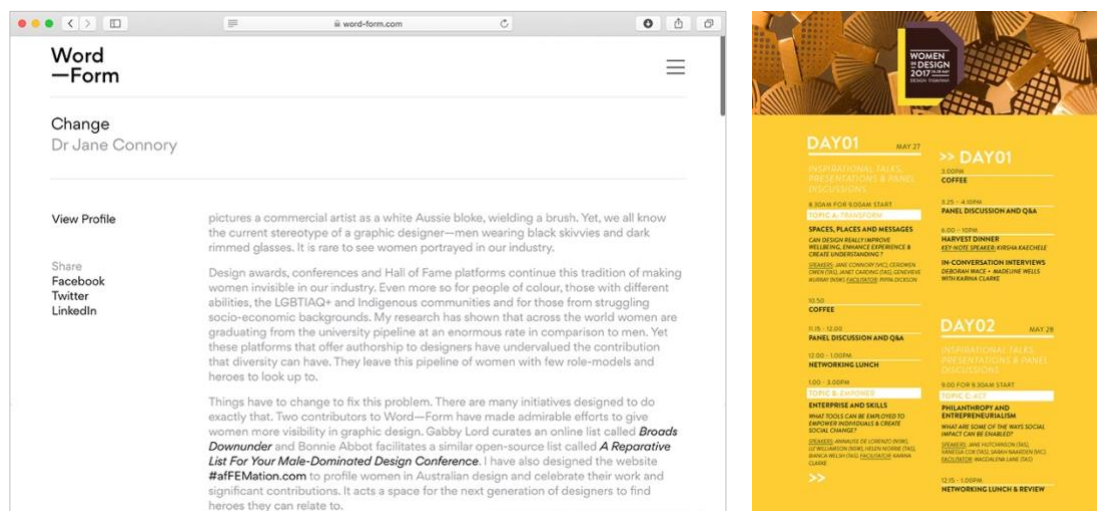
word-form.com

Word
—Form

Change
Dr Jane Connory

View Profile

Share
Facebook
Twitter
LinkedIn

pictures a commercial artist as a white Aussie bloke, wielding a brush. Yet, we all know the current stereotype of a graphic designer—men wearing black skivvies and dark rimmed glasses. It is rare to see women portrayed in our industry.

Design awards, conferences and Hall of Fame platforms continue this tradition of making women invisible in our industry. Even more so for people of colour, those with different abilities, the LGBTIAQ+ and Indigenous communities and for those from struggling socio-economic backgrounds. My research has shown that across the world women are graduating from the university pipeline at an enormous rate in comparison to men. Yet these platforms that offer authorship to designers have undervalued the contribution that diversity can have. They leave this pipeline of women with few role-models and heroes to look up to.

Things have to change to fix this problem. There are many initiatives designed to do exactly that. Two contributors to Word—Form have made admirable efforts to give women more visibility in graphic design. Gabby Lord curates an online list called Broads Downunder and Bonnie Abbot facilitates a similar open-source list called A Reparative List For Your Male-Dominated Design Conference. I have also designed the website #afFEMation.com to profile women in Australian design and celebrate their work and significant contributions. It acts a space for the next generation of designers to find heroes they can relate to.

WOMEN IN DESIGN 2017

DAY01 MAY 27
INSPIRATIONAL TALKS, PRESENTATIONS & PANEL DISCUSSIONS
8.30AM FOR 9.00AM START
TOPIC A: TRANSFORM
SPACES, PLACES AND MESSAGES
CAN DESIGN REALLY IMPROVE WELLBEING, ENHANCE EXPERIENCE & CREATE UNDERSTANDING?
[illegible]
10.50
COFFEE
11.15 - 12.00
PANEL DISCUSSION AND Q&A
12.00 - 1.00PM
NETWORKING LUNCH
1.00 - 3.00PM
TOPIC B: EMPOWER
ENTERPRISE AND SKILLS
WHAT TOOLS CAN BE EMPLOYED TO EMPOWER INDIVIDUALS & CREATE SOCIAL CHANGE?
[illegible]

>> DAY01
3.00PM
COFFEE
3.25 - 4.10PM
PANEL DISCUSSION AND Q&A
6.00 - 10PM
HARVEST DINNER
KEY NOTE SPEAKER: KIRSHA KAECHELE
IN-CONVERSATION INTERVIEWS
DEBORAH WACE + MADELINE WELLS WITH KARINA CLARKE

DAY02 MAY 28
INSPIRATIONAL TALKS, PRESENTATIONS & PANEL DISCUSSIONS
9.00 FOR 9.30AM START
TOPIC C: ACT
PHILANTHROPY AND ENTREPRENEURIALISM
WHAT ARE SOME OF THE WAYS SOCIAL IMPACT CAN BE ENABLED?
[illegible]
12.15 - 1.00PM
NETWORKING LUNCH & REVIEW